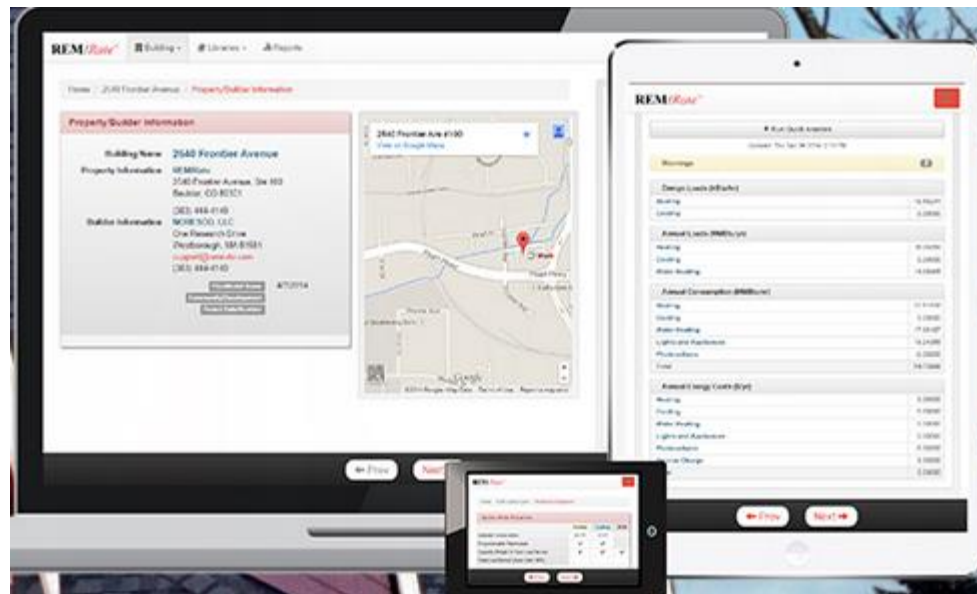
REM/Rate

Building · Libraries · Reports

Home / 2540 Frontier Avenue / Property/Builder Information

Property/Builder Information

Building Name 2540 Frontier Avenue

Property Information REMRate 2540 Frontier Avenue, Ste 100 Boulder, CO 80301

(303) 444-4149

Builder Information NORBSOL LLC One Research Drive Peterborough, NH 03458 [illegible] (303) 444-4149

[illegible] 4/7/2014

2540 Frontier Ave #100
View on Google Maps

Google

← Prev Next →

REM/Rate

Run Quick Analysis

Warnings

Design Loads (kBtu/hr)

Heating

Cooling

Annual Loads (MMBtu/yr)

Heating

Cooling

Water Heating

Annual Consumption (MMBtu/yr)

Heating

Cooling

Water Heating

Lights and Appliances

Photovoltaics

Total

Annual Energy Costs ($/yr)

Heating

Cooling

Water Heating

Lights and Appliances

Photovoltaics

Service Charge

Total

← Prev Next →

REM/Rate

← Prev Next →